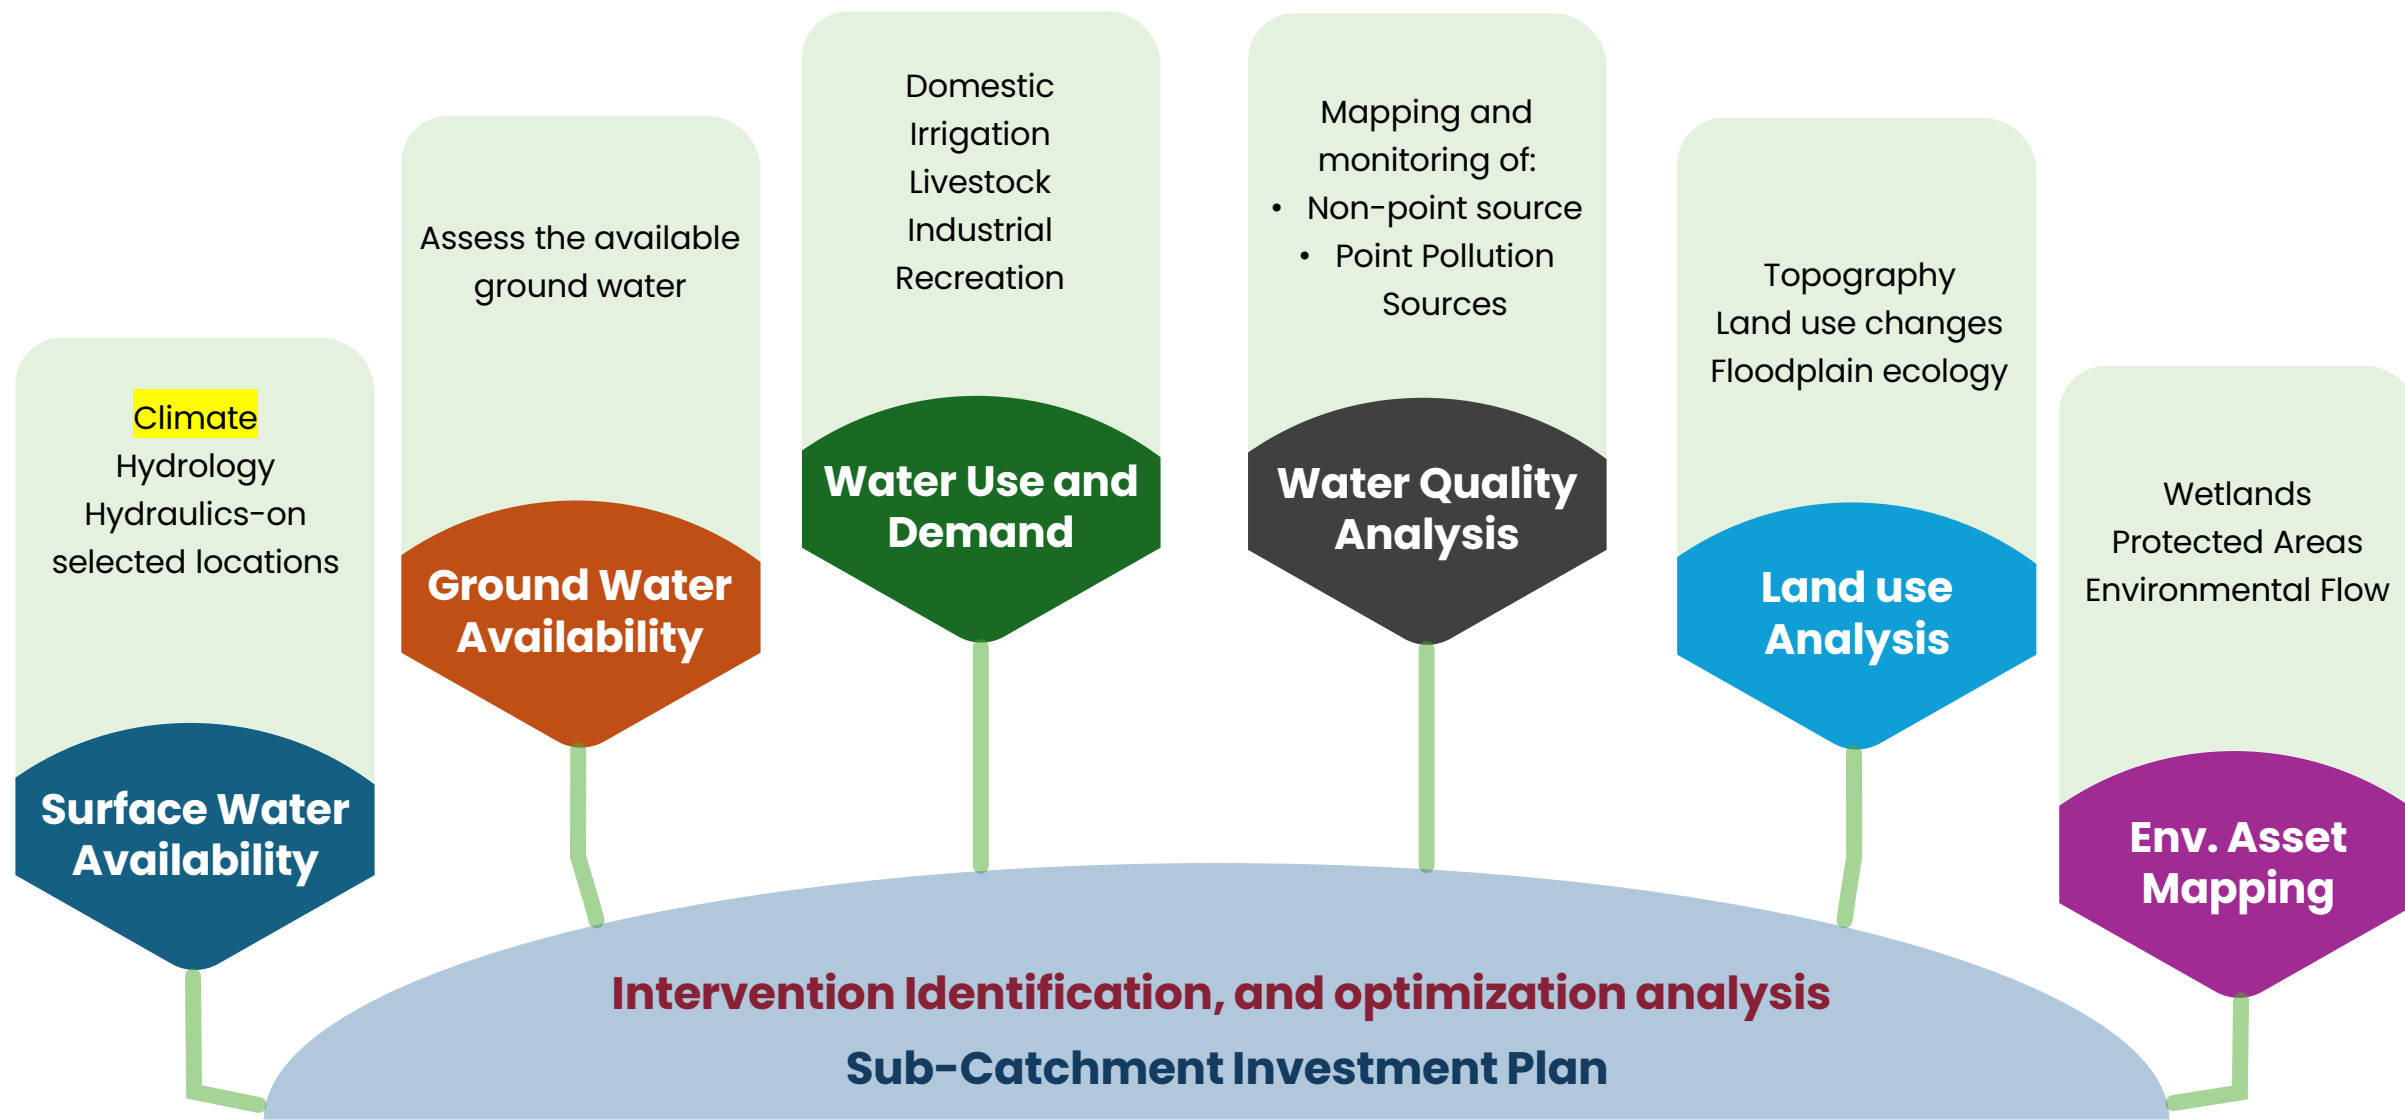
Climate
Hydrology
Hydraulics-on selected locations

Surface Water Availability

Assess the available ground water

Ground Water Availability

Domestic
Irrigation
Livestock
Industrial
Recreation

Water Use and Demand

Mapping and monitoring of:
• Non-point source
• Point Pollution Sources

Water Quality Analysis

Topography
Land use changes
Floodplain ecology

Land use Analysis

Wetlands
Protected Areas
Environmental Flow

Env. Asset Mapping

Intervention Identification, and optimization analysis

Sub-Catchment Investment Plan